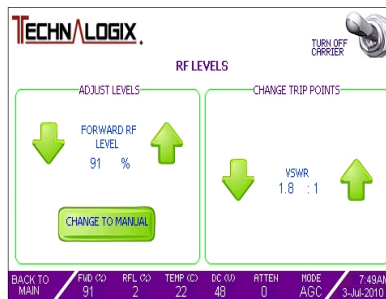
TECHNALOGIX.

TURN OFF CARRIER

RF LEVELS

ADJUST LEVELS

FORWARD RF LEVEL
91 %

CHANGE TO MANUAL

CHANGE TRIP POINTS

VSWR
1.8 : 1

BACK TO MAIN

| FWD (%) | RFL (%) | TEMP (C) | DC (V) | ATTEN | MODE |
|---|---|---|---|---|---|
| 91 | 2 | 22 | 48 | 0 | AGC |

7:49AM
3-Jul-2010